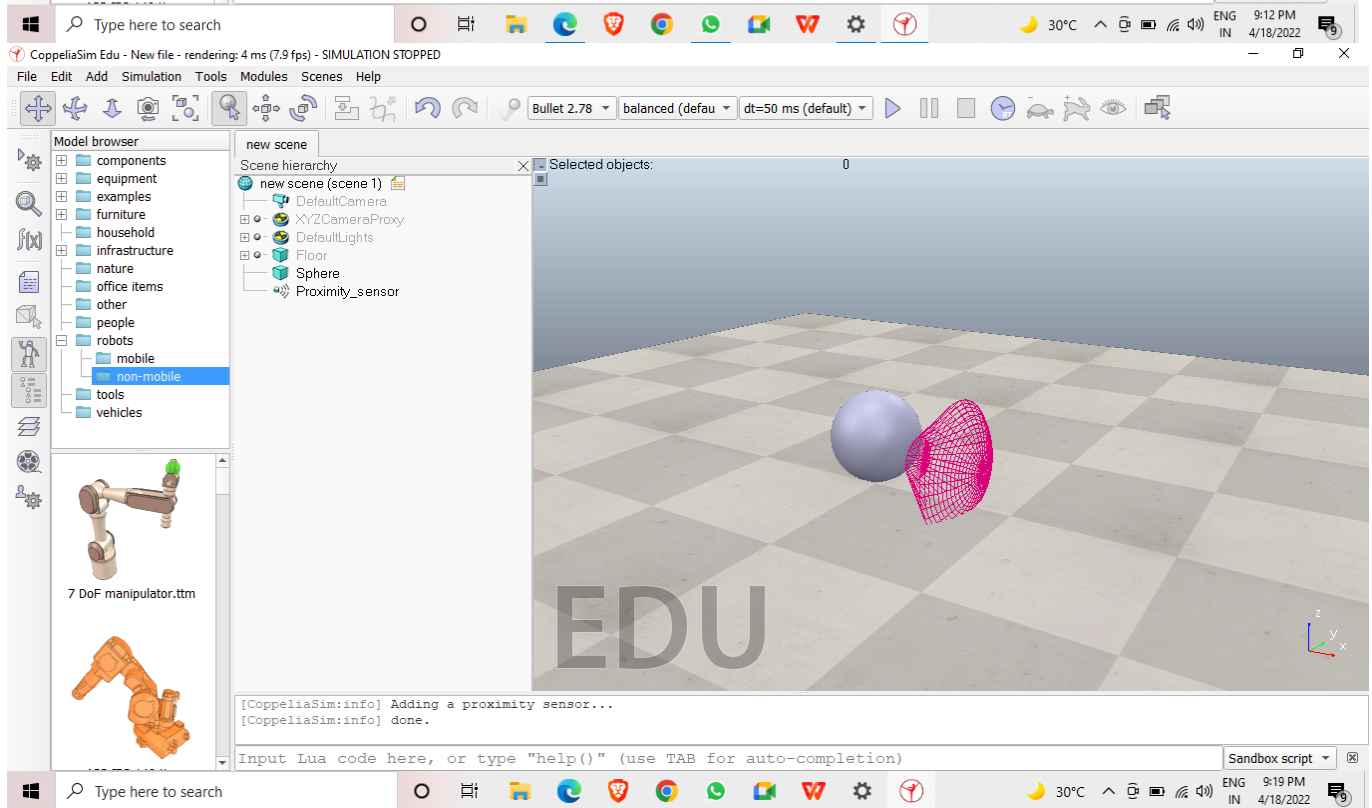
Type here to search

30°C ENG IN 9:12 PM 4/18/2022

CoppeliaSim Edu - New file - rendering: 4 ms (7.9 fps) - SIMULATION STOPPED

File Edit Add Simulation Tools Modules Scenes Help

Bullet 2.78 balanced (defau dt=50 ms (default)

Model browser
components
equipment
examples
furniture
household
infrastructure
nature
office items
other
people
robots
mobile
non-mobile
tools
vehicles

7 DoF manipulator.ttm

new scene

Scene hierarchy
new scene (scene 1)
DefaultCamera
XYZCameraProxy
DefaultLights
Floor
Sphere
Proximity_sensor

Selected objects: 0

EDU

z
y
x

[CoppeliaSim:info] Adding a proximity sensor...
[CoppeliaSim:info] done.

Input Lua code here, or type "help()" (use TAB for auto-completion)

Sandbox script

Type here to search

30°C ENG IN 9:19 PM 4/18/2022